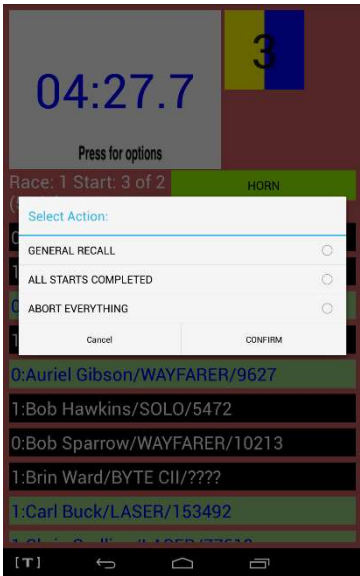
04:27.7

Press for options

3

Race: 1 Start: 3 of 2

HORN

Select Action:

GENERAL RECALL

ALL STARTS COMPLETED

ABORT EVERYTHING

Cancel

CONFIRM

0:Auriel Gibson/WAYFARER/9627

1:Bob Hawkins/SOLO/5472

0:Bob Sparrow/WAYFARER/10213

1:Brin Ward/BYTE CII/????

1:Carl Buck/LASER/153492

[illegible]

[T]